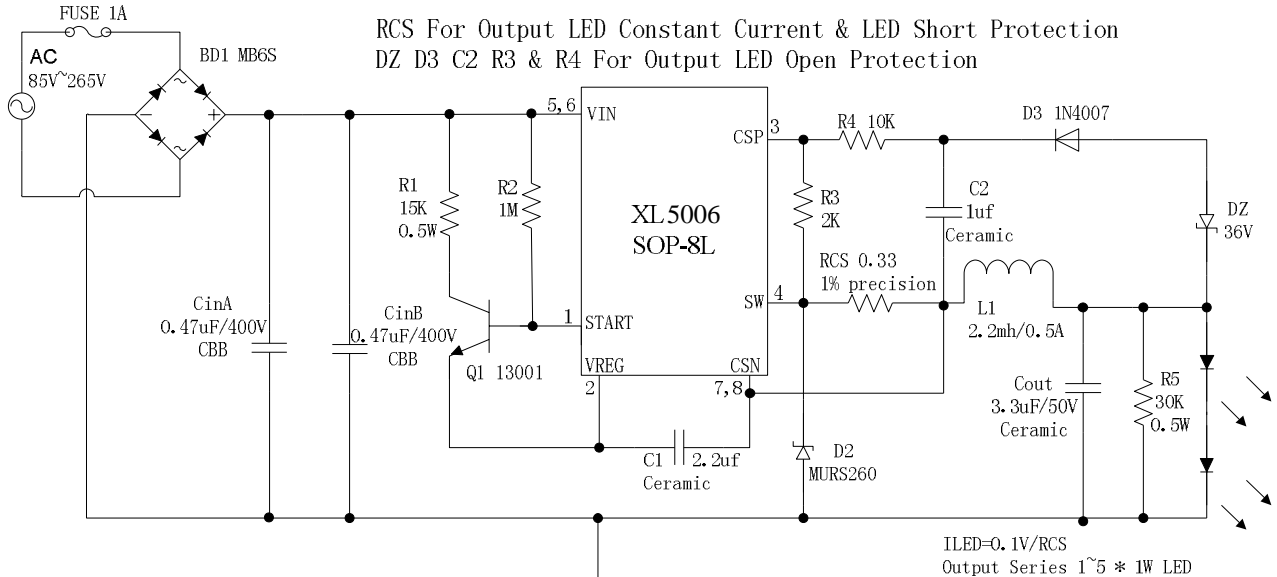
RCS For Output LED Constant Current & LED Short Protection
DZ D3 C2 R3 & R4 For Output LED Open Protection

FUSE 1A
AC
85V~265V
BD1 MB6S

5,6 VIN
CSP 3
R4 10K
D3 1N4007
R1
15K
0.5W
R2
1M
XL5006
SOP-8L
R3
2K
C2
1uf
Ceramic
DZ
36V
RCS 0.33
1% precision
SW 4
L1
2.2mh/0.5A
CinA
0.47uF/400V
CBB
CinB
0.47uF/400V
CBB
1 START
Q1 13001
VREG
2
CSN
7,8
Cout
3.3uF/50V
Ceramic
R5
30K
0.5W
C1 2.2uf
Ceramic
D2
MURS260

ILED=0.1V/RCS
Output Series 1~5 * 1W LED